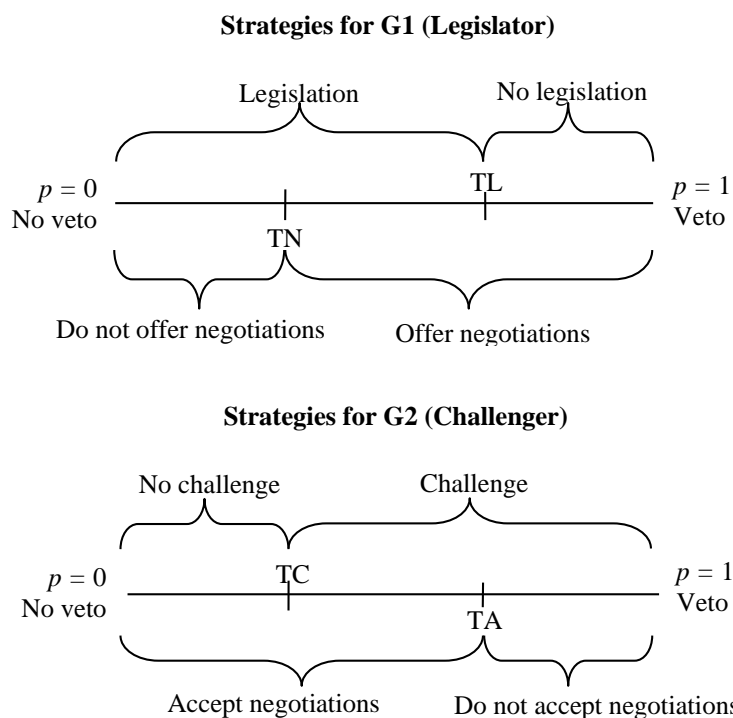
**Strategies for G1 (Legislator)**

Legislation

No legislation

$p = 0$
No veto

TL

$p = 1$
Veto

TN

Do not offer negotiations

Offer negotiations

**Strategies for G2 (Challenger)**

No challenge

Challenge

$p = 0$
No veto

TC

$p = 1$
Veto

TA

Accept negotiations

Do not accept negotiations